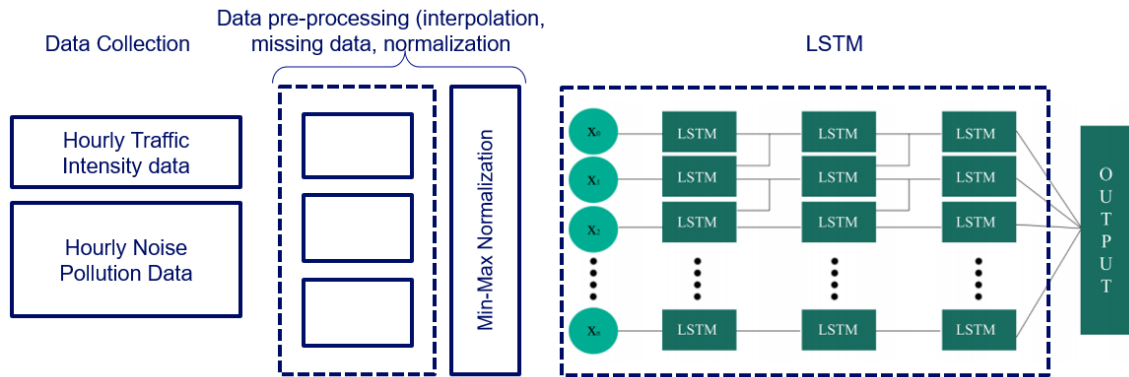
Data Collection

Data pre-processing (interpolation, missing data, normalization

LSTM

Hourly Traffic Intensity data

Hourly Noise Pollution Data

Min-Max Normalization

$x_0$

$x_1$

$x_2$

$x_n$

LSTM

LSTM

LSTM

LSTM

LSTM

LSTM

LSTM

LSTM

LSTM

LSTM

LSTM

LSTM

OUTPUT